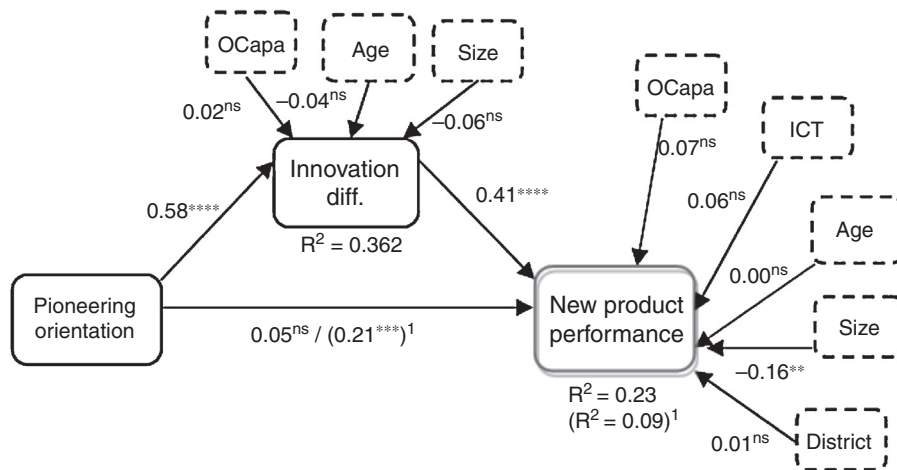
OCapa

Age

Size

$0.02^{ns}$

$-0.04^{ns}$

$-0.06^{ns}$

Innovation diff.

$0.58^{****}$

$0.41^{****}$

$R^2 = 0.362$

OCapa

$0.07^{ns}$

ICT

$0.06^{ns}$

Age

$0.00^{ns}$

Pioneering orientation

$0.05^{ns}$ / $(0.21^{***})^1$

New product performance

Size

$-0.16^{**}$

$R^2 = 0.23$
$(R^2 = 0.09)^1$

$0.01^{ns}$

District